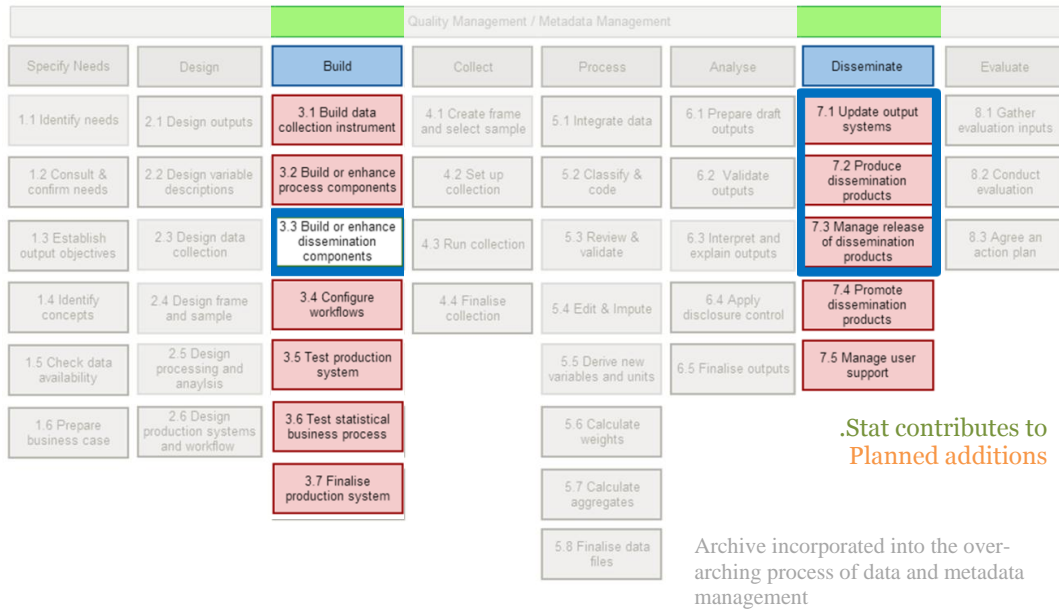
Quality Management / Metadata Management

Specify Needs

1.1 Identify needs

1.2 Consult & confirm needs

1.3 Establish output objectives

1.4 Identify concepts

1.5 Check data availability

1.6 Prepare business case

Design

2.1 Design outputs

2.2 Design variable descriptions

2.3 Design data collection

2.4 Design frame and sample

2.5 Design processing and anaylsis

2.6 Design production systems and workflow

Build

3.1 Build data collection instrument

3.2 Build or enhance process components

3.3 Build or enhance dissemination components

3.4 Configure workflows

3.5 Test production system

3.6 Test statistical business process

3.7 Finalise production system

Collect

4.1 Create frame and select sample

4.2 Set up collection

4.3 Run collection

4.4 Finalise collection

Process

5.1 Integrate data

5.2 Classify & code

5.3 Review & validate

5.4 Edit & Impute

5.5 Derive new variables and units

5.6 Calculate weights

5.7 Calculate aggregates

5.8 Finalise data files

Analyse

6.1 Prepare draft outputs

6.2 Validate outputs

6.3 Interpret and explain outputs

6.4 Apply disclosure control

6.5 Finalise outputs

Disseminate

7.1 Update output systems

7.2 Produce dissemination products

7.3 Manage release of dissemination products

7.4 Promote dissemination products

7.5 Manage user support

Evaluate

8.1 Gather evaluation inputs

8.2 Conduct evaluation

8.3 Agree an action plan

.Stat contributes to
Planned additions

Archive incorporated into the over-arching process of data and metadata management